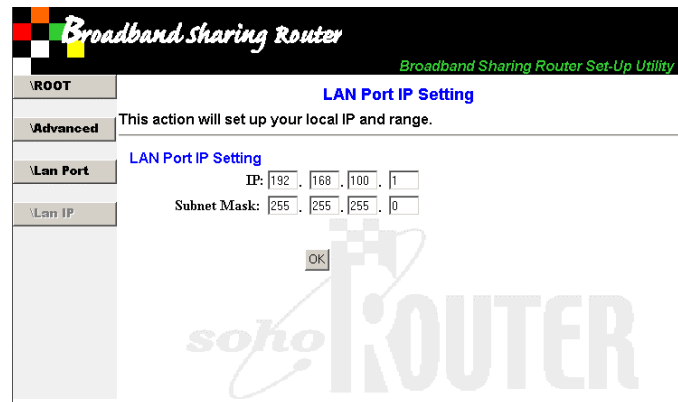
Broadband Sharing Router

Broadband Sharing Router Set-Up Utility

\ROOT

\Advanced

\Lan Port

\Lan IP

LAN Port IP Setting

This action will set up your local IP and range.

LAN Port IP Setting

IP: 192 . 168 . 100 . 1

Subnet Mask: 255 . 255 . 255 . 0

OK

soho ROUTER